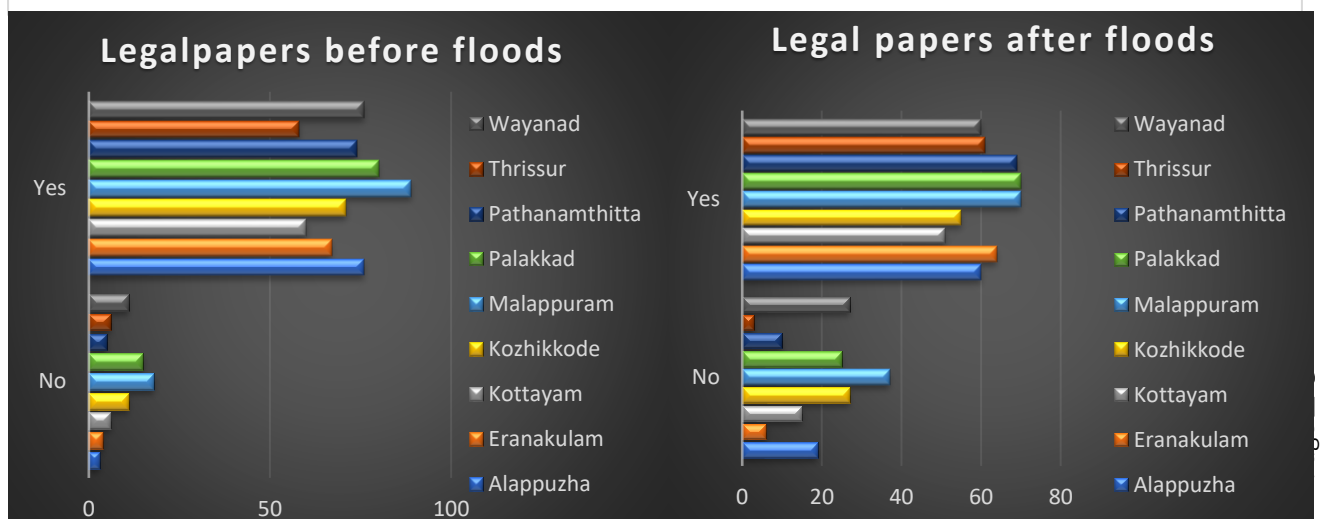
Legalpapers before floods

Yes
No

0
50
100

Wayanad
Thrissur
Pathanamthitta
Palakkad
Malappuram
Kozhikkode
Kottayam
Eranakulam
Alappuzha

Legal papers after floods

Yes
No

0
20
40
60
80

Wayanad
Thrissur
Pathanamthitta
Palakkad
Malappuram
Kozhikkode
Kottayam
Eranakulam
Alappuzha